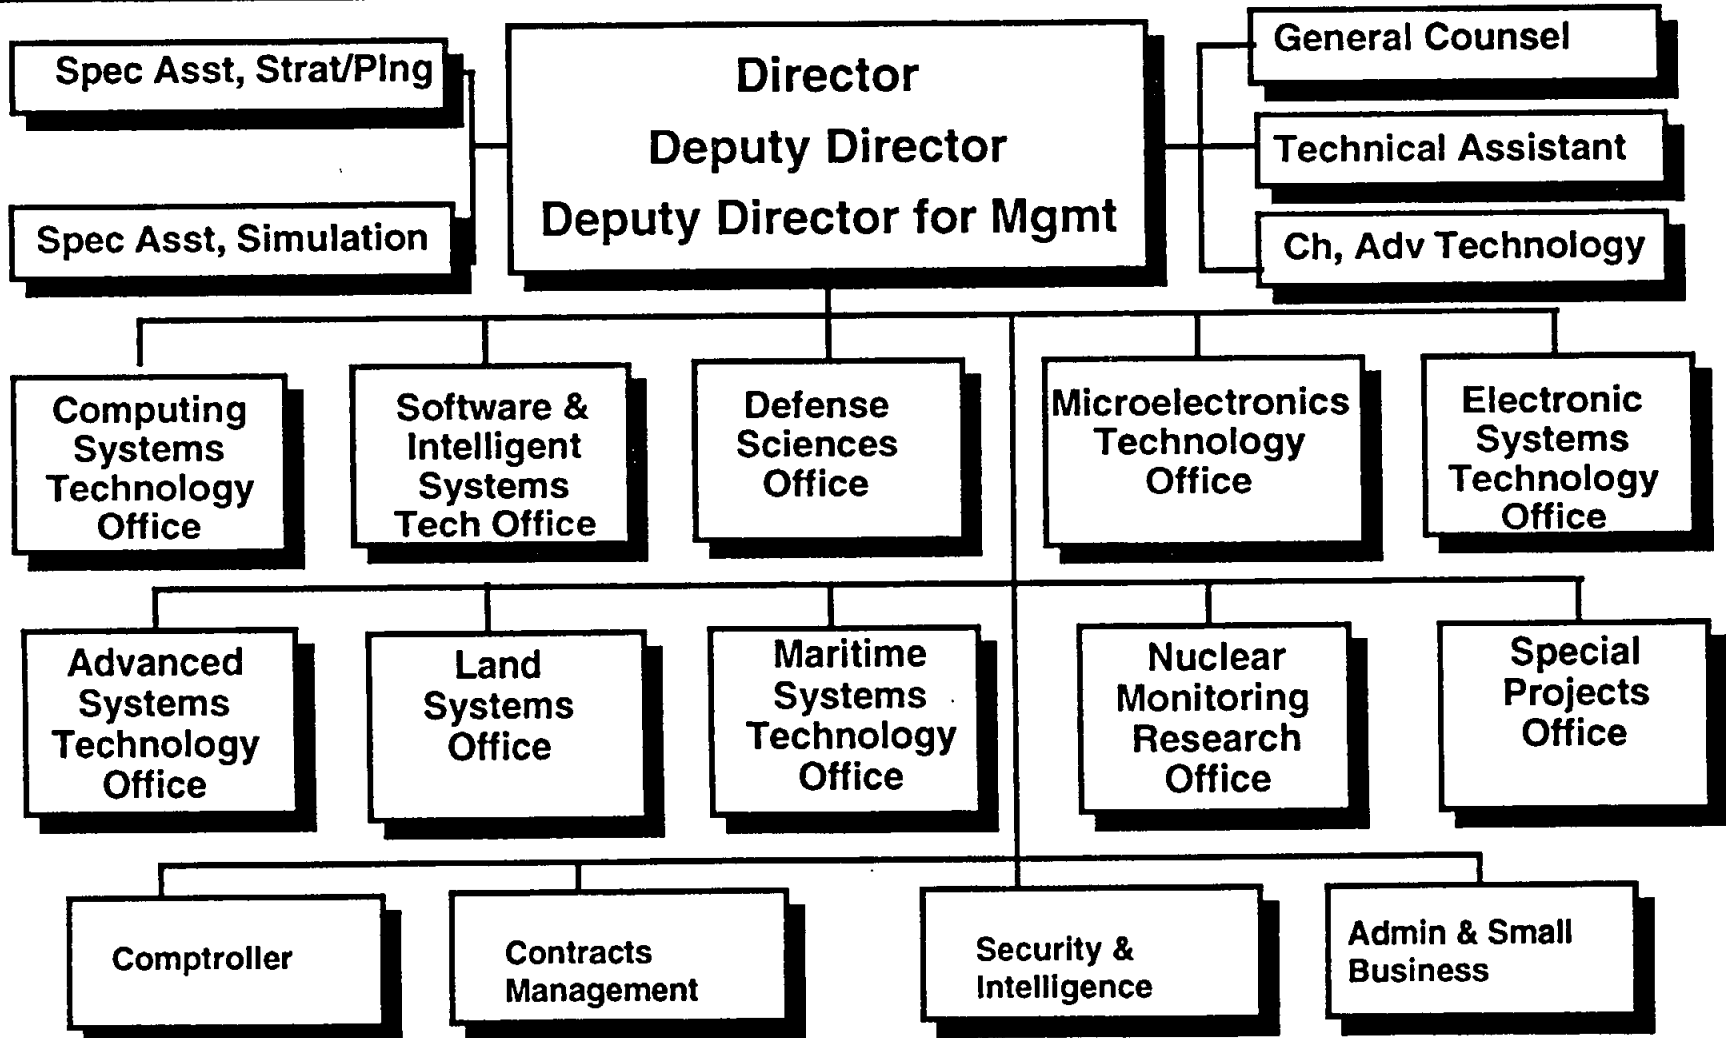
Spec Asst, Strat/Plng

Spec Asst, Simulation

Director
Deputy Director
Deputy Director for Mgmt

General Counsel

Technical Assistant

Ch, Adv Technology

Computing Systems Technology Office

Software & Intelligent Systems Tech Office

Defense Sciences Office

Microelectronics Technology Office

Electronic Systems Technology Office

Advanced Systems Technology Office

Land Systems Office

Maritime Systems Technology Office

Nuclear Monitoring Research Office

Special Projects Office

Comptroller

Contracts Management

Security & Intelligence

Admin & Small Business